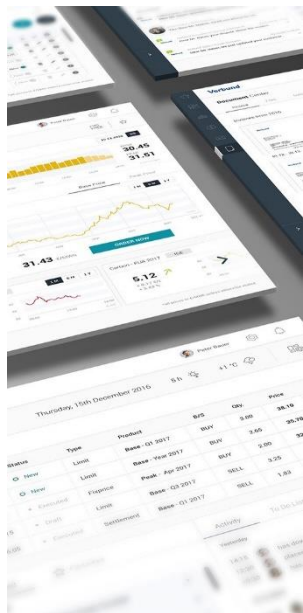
Verbund
Document
Peter Bauer
30.45
31.51
Base Future
ORDER NOW
31.43
5.12
Peter Bauer
5 h
+1 °C
Thursday, 15th December 2016
Status
Type
Product
B/S
Qty.
Price
New
Limit
Base - Q1 2017
BUY
2.00
38.10
New
Limit
Base - Year 2017
BUY
2.00
35.70
Executed
Fixprice
Peak - Apr 2017
SELL
3.25
Draft
Limit
Base - Q3 2017
SELL
1.00
Executed
Settlement
Base - Q1 2017
Activity